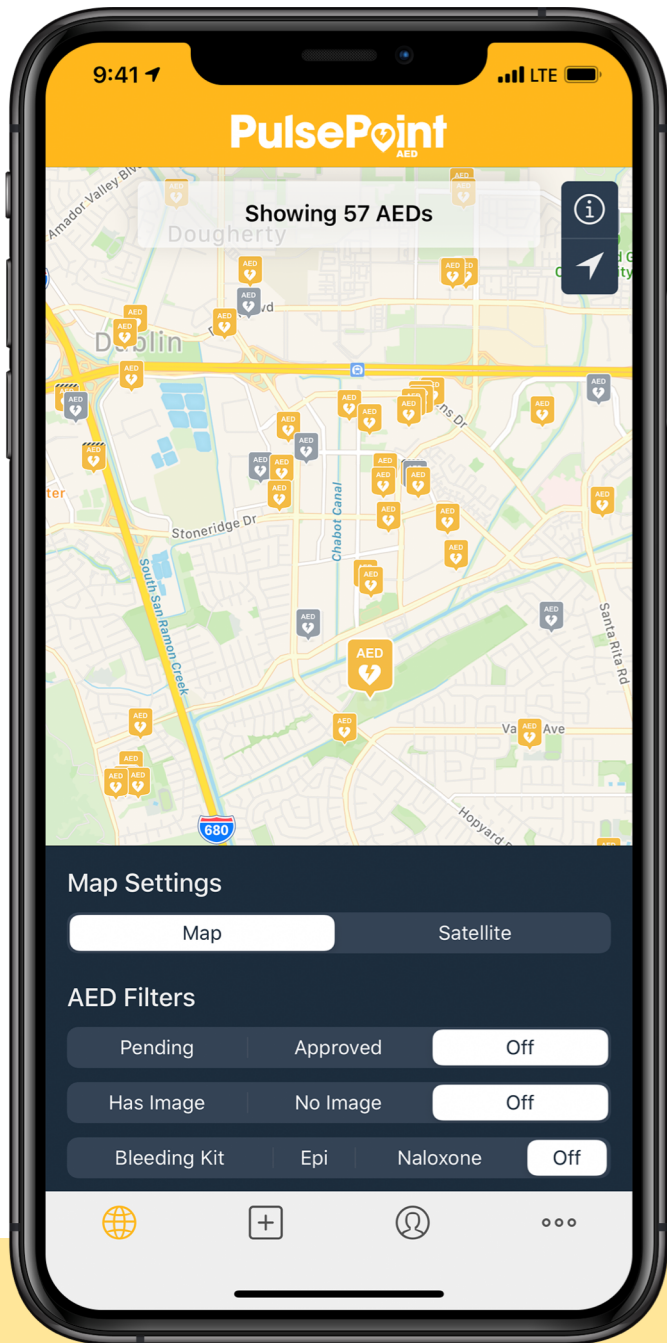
9:41 LTE

PulsePoint AED

Showing 57 AEDs

Amador Valley Blvd
Dougherty
Dublin
Stoneridge Dr
South San Ramon Creek
Chabot Canal
Santa Rita Rd
Valley Ave
Hopyard
680

AED
AED
AED
AED
AED
AED
AED
AED
AED
AED
AED
AED
AED
AED
AED
AED
AED
AED
AED
AED
AED
AED
AED
AED
AED
AED
AED
AED
AED
AED

Map Settings
Map | Satellite

AED Filters
Pending | Approved | Off
Has Image | No Image | Off
Bleeding Kit | Epi | Naloxone | Off